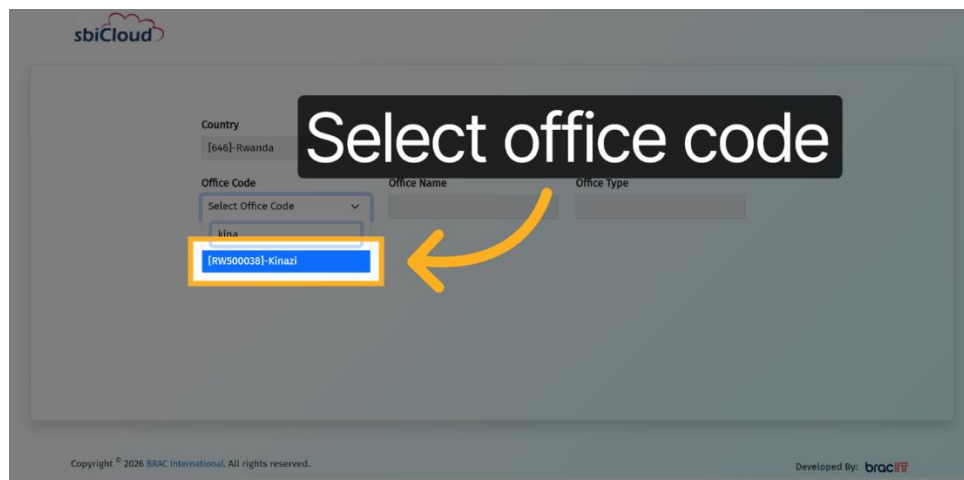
sbiCloud

Select office code

Country
[646]-Rwanda

Office Code
Select Office Code
kina
[RW500038]-Kinazi

Office Name

Office Type

Copyright © 2026 BRAC International. All rights reserved.

Developed By: bracIT